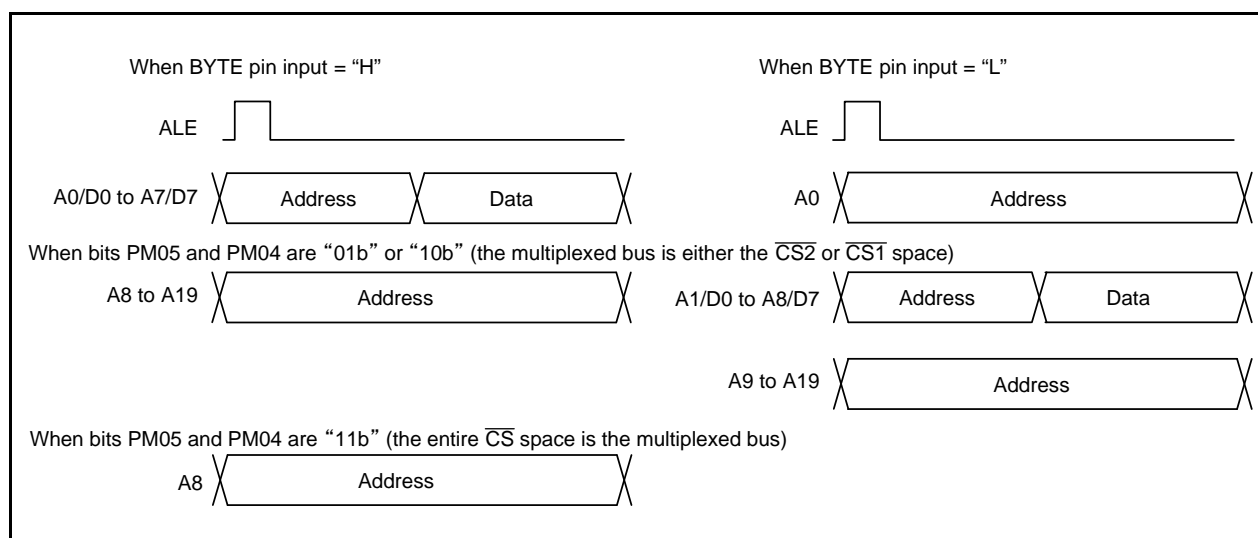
When BYTE pin input = "H"

ALE

A0/D0 to A7/D7 Address Data

When bits PM05 and PM04 are "01b" or "10b" (the multiplexed bus is either the $\overline{CS2}$ or $\overline{CS1}$ space)

A8 to A19 Address

When bits PM05 and PM04 are "11b" (the entire $\overline{CS}$ space is the multiplexed bus)

A8 Address

When BYTE pin input = "L"

ALE

A0 Address

A1/D0 to A8/D7 Address Data

A9 to A19 Address